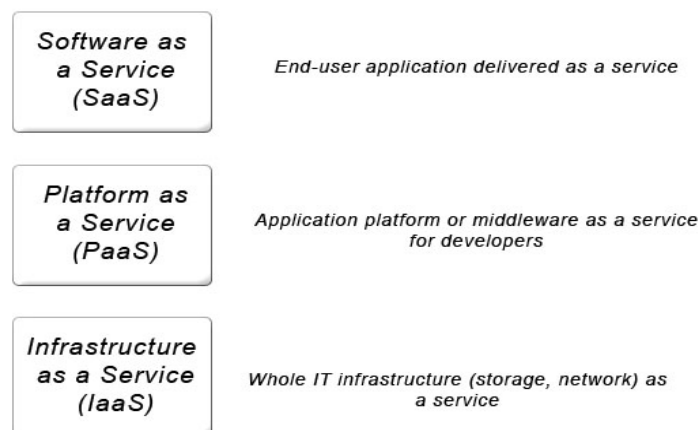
Software as a Service (SaaS)

End-user application delivered as a service

Platform as a Service (PaaS)

Application platform or middleware as a service for developers

Infrastructure as a Service (IaaS)

Whole IT infrastructure (storage, network) as a service